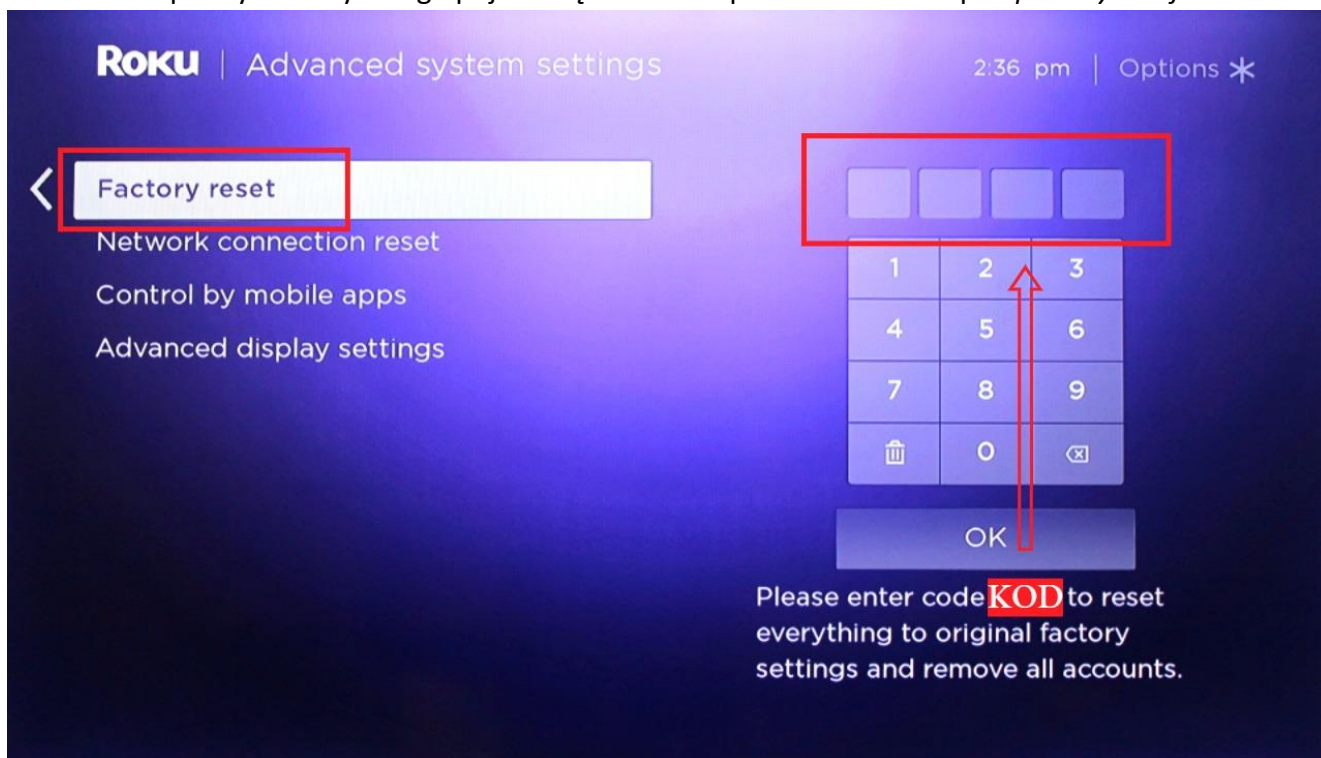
Roku | Advanced system settings

2:36 pm | Options ✱

Factory reset
Network connection reset
Control by mobile apps
Advanced display settings

| 1 | 2 | 3 |
|---|---|---|
| 4 | 5 | 6 |
| 7 | 8 | 9 |
| 🗑 | 0 | ⌫ |

OK

Please enter code KOD to reset everything to original factory settings and remove all accounts.